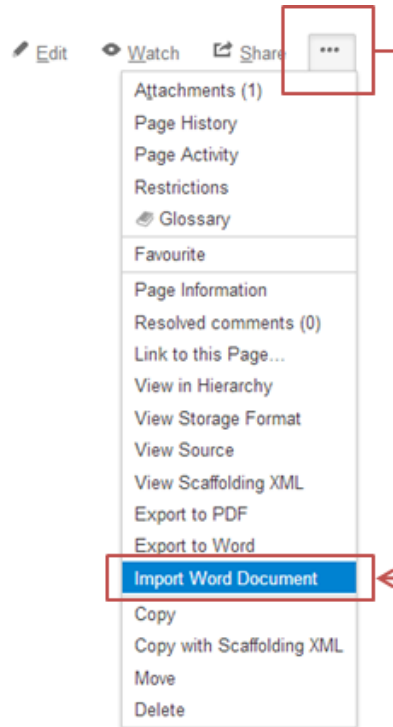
Edit Watch Share ...

Attachments (1)
Page History
Page Activity
Restrictions
Glossary

Favourite

Page Information
Resolved comments (0)
Link to this Page...
View in Hierarchy
View Storage Format
View Source
View Scaffolding XML
Export to PDF
Export to Word
Import Word Document
Copy
Copy with Scaffolding XML
Move
Delete